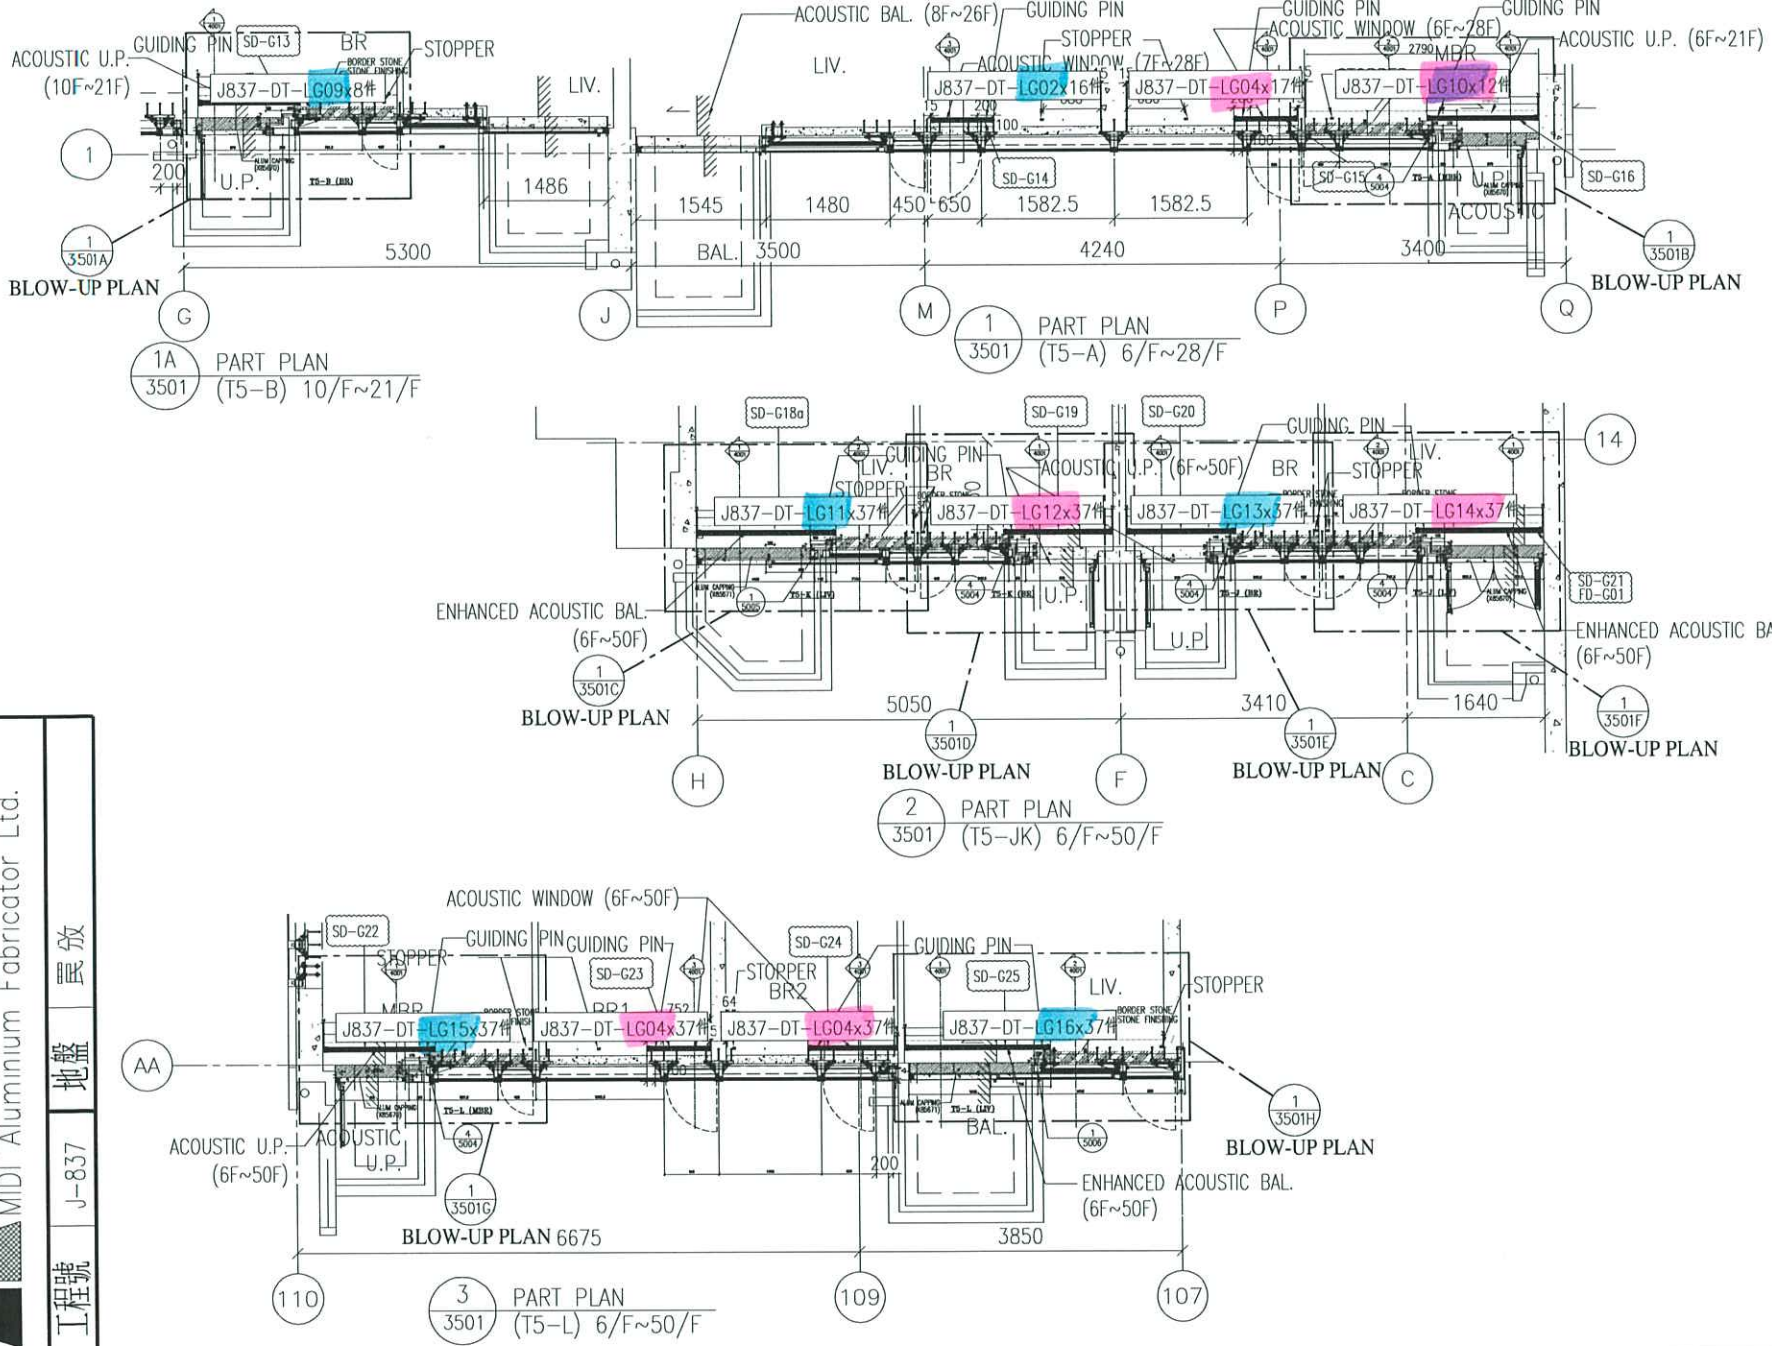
ACOUSTIC U.P. (10F~21F)
GUIDING PIN
SD-G13
BR
STOPPER
BORDER STONE STONE FINISHING
J837-DT-LG09x8件
LIV.
1
200
U.P.
T5-B (BR)
1486
1
3501A
5300
BLOW-UP PLAN
G
1A
3501
PART PLAN (T5-B) 10/F~21/F

ACOUSTIC BAL. (8F~26F)
GUIDING PIN
STOPPER
ACOUSTIC WINDOW (7F~28F)
LIV.
J837-DT-LG02x16件
J837-DT-LG04x17件
15
200
100
SD-G14
1545
1480
450
650
1582.5
1582.5
BAL.
3500
4240
J
M
1
3501
PART PLAN (T5-A) 6/F~28/F

GUIDING PIN
ACOUSTIC WINDOW (6F~28F)
2790
MBR
GUIDING PIN
ACOUSTIC U.P. (6F~21F)
J837-DT-LG10x12件
15
SD-G15
5004
T5-A (MBR)
U.P.
ACOUSTIC
SD-G16
3400
1
3501B
BLOW-UP PLAN
P
Q

SD-G18a
SD-G19
SD-G20
GUIDING PIN
LIV.
BR
STOPPER
ACOUSTIC U.P. (6F~50F)
BR
GUIDING PIN
STOPPER
LIV.
14
J837-DT-LG11x37件
J837-DT-LG12x37件
J837-DT-LG13x37件
J837-DT-LG14x37件
1
5005
T5-K (LIV)
4
5004
T5-K (BR)
U.P.
4
5004
T5-J (BR)
4
5004
T5-J (LIV)
SD-G21
FD-G01
ENHANCED ACOUSTIC BAL. (6F~50F)
1
3501C
BLOW-UP PLAN
U.P.
ENHANCED ACOUSTIC BA (6F~50F)
5050
3410
1640
1
3501D
BLOW-UP PLAN
1
3501E
BLOW-UP PLAN
1
3501F
BLOW-UP PLAN
H
F
C
2
3501
PART PLAN (T5-JK) 6/F~50/F

ACOUSTIC WINDOW (6F~50F)
SD-G22
GUIDING PIN
GUIDING PIN
SD-G23
STOPPER
SD-G24
STOPPER
BR2
GUIDING PIN
SD-G25
LIV.
STOPPER
MBR
BR1
752
64
J837-DT-LG15x37件
J837-DT-LG04x37件
J837-DT-LG04x37件
J837-DT-LG16x37件
BORDER STONE STONE FINISHING
AA
T5-L (MBR)
T5-L (LIV)
BAL.
ACOUSTIC U.P. (6F~50F)
ACOUSTIC U.P.
4
5004
1
5006
1
3501H
BLOW-UP PLAN
1
3501G
200
ENHANCED ACOUSTIC BAL. (6F~50F)
BLOW-UP PLAN 6675
3850
110
109
107
3
3501
PART PLAN (T5-L) 6/F~50/F

MIDI Aluminium Fabricator Ltd.
工程號
J-837
地盤
民放